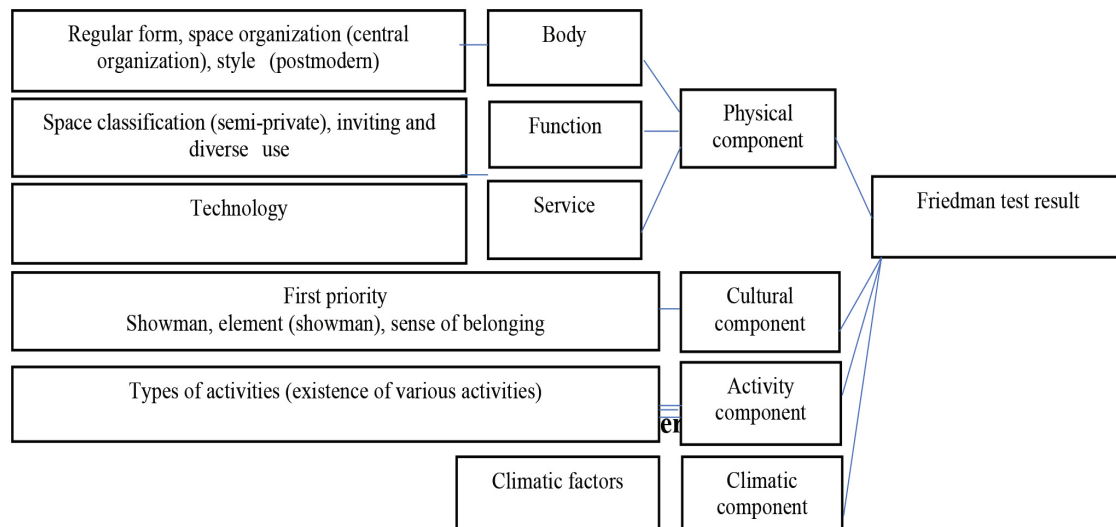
Regular form, space organization (central organization), style (postmodern)

Body

Space classification (semi-private), inviting and diverse use

Function

Physical component

Technology

Service

Friedman test result

First priority
Showman, element (showman), sense of belonging

Cultural component

Types of activities (existence of various activities)

Activity component

Climatic factors

Climatic component